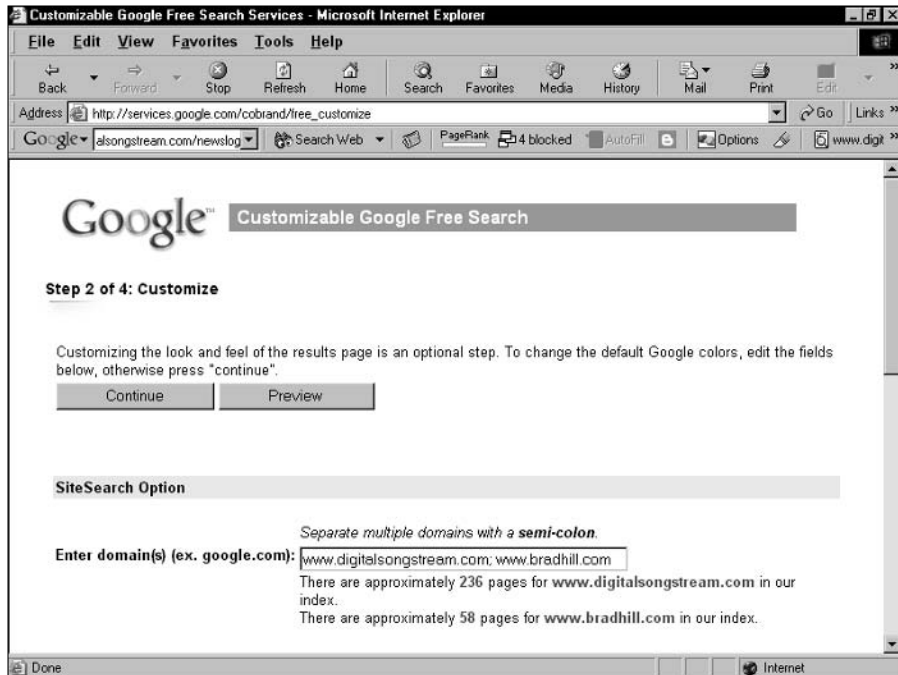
Customizable Google Free Search Services - Microsoft Internet Explorer

File Edit View Favorites Tools Help

Back Forward Stop Refresh Home Search Favorites Media History Mail Print Edit

Address http://services.google.com/cobrand/free_customize Go Links »

Google alsongstream.com/newslog Search Web PageRank 4 blocked AutoFill Options www.digit »

Google™ Customizable Google Free Search

Step 2 of 4: Customize

Customizing the look and feel of the results page is an optional step. To change the default Google colors, edit the fields below, otherwise press "continue".

Continue Preview

SiteSearch Option

Separate multiple domains with a **semi-colon**.

Enter domain(s) (ex. google.com): www.digitalsongstream.com; www.bradhill.com

There are approximately 236 pages for **www.digitalsongstream.com** in our index.

There are approximately 58 pages for **www.bradhill.com** in our index.

Done Internet